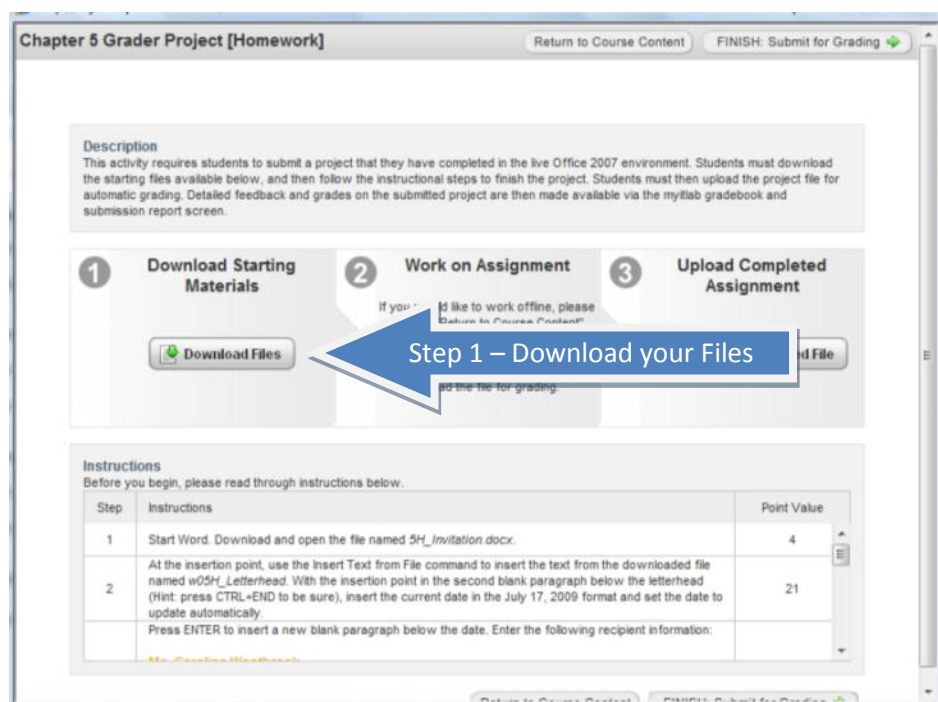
Chapter 5 Grader Project [Homework]

Return to Course Content

FINISH: Submit for Grading

Description
This activity requires students to submit a project that they have completed in the live Office 2007 environment. Students must download the starting files available below, and then follow the instructional steps to finish the project. Students must then upload the project file for automatic grading. Detailed feedback and grades on the submitted project are then made available via the myitlab gradebook and submission report screen.

1 Download Starting Materials

Download Files

2 Work on Assignment

If you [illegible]d like to work offline, please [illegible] Return to Course Content" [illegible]d the file for grading.

3 Upload Completed Assignment

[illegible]d File

Step 1 – Download your Files

Instructions
Before you begin, please read through instructions below.

| Step | Instructions | Point Value |
|---|---|---|
| 1 | Start Word. Download and open the file named *5H_Invitation.docx*. | 4 |
| 2 | At the insertion point, use the Insert Text from File command to insert the text from the downloaded file named *w05H_Letterhead*. With the insertion point in the second blank paragraph below the letterhead (Hint: press CTRL+END to be sure), insert the current date in the July 17, 2009 format and set the date to update automatically. | 21 |
| | Press ENTER to insert a new blank paragraph below the date. Enter the following recipient information: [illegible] | |

Return to Course Content

FINISH: Submit for Grading